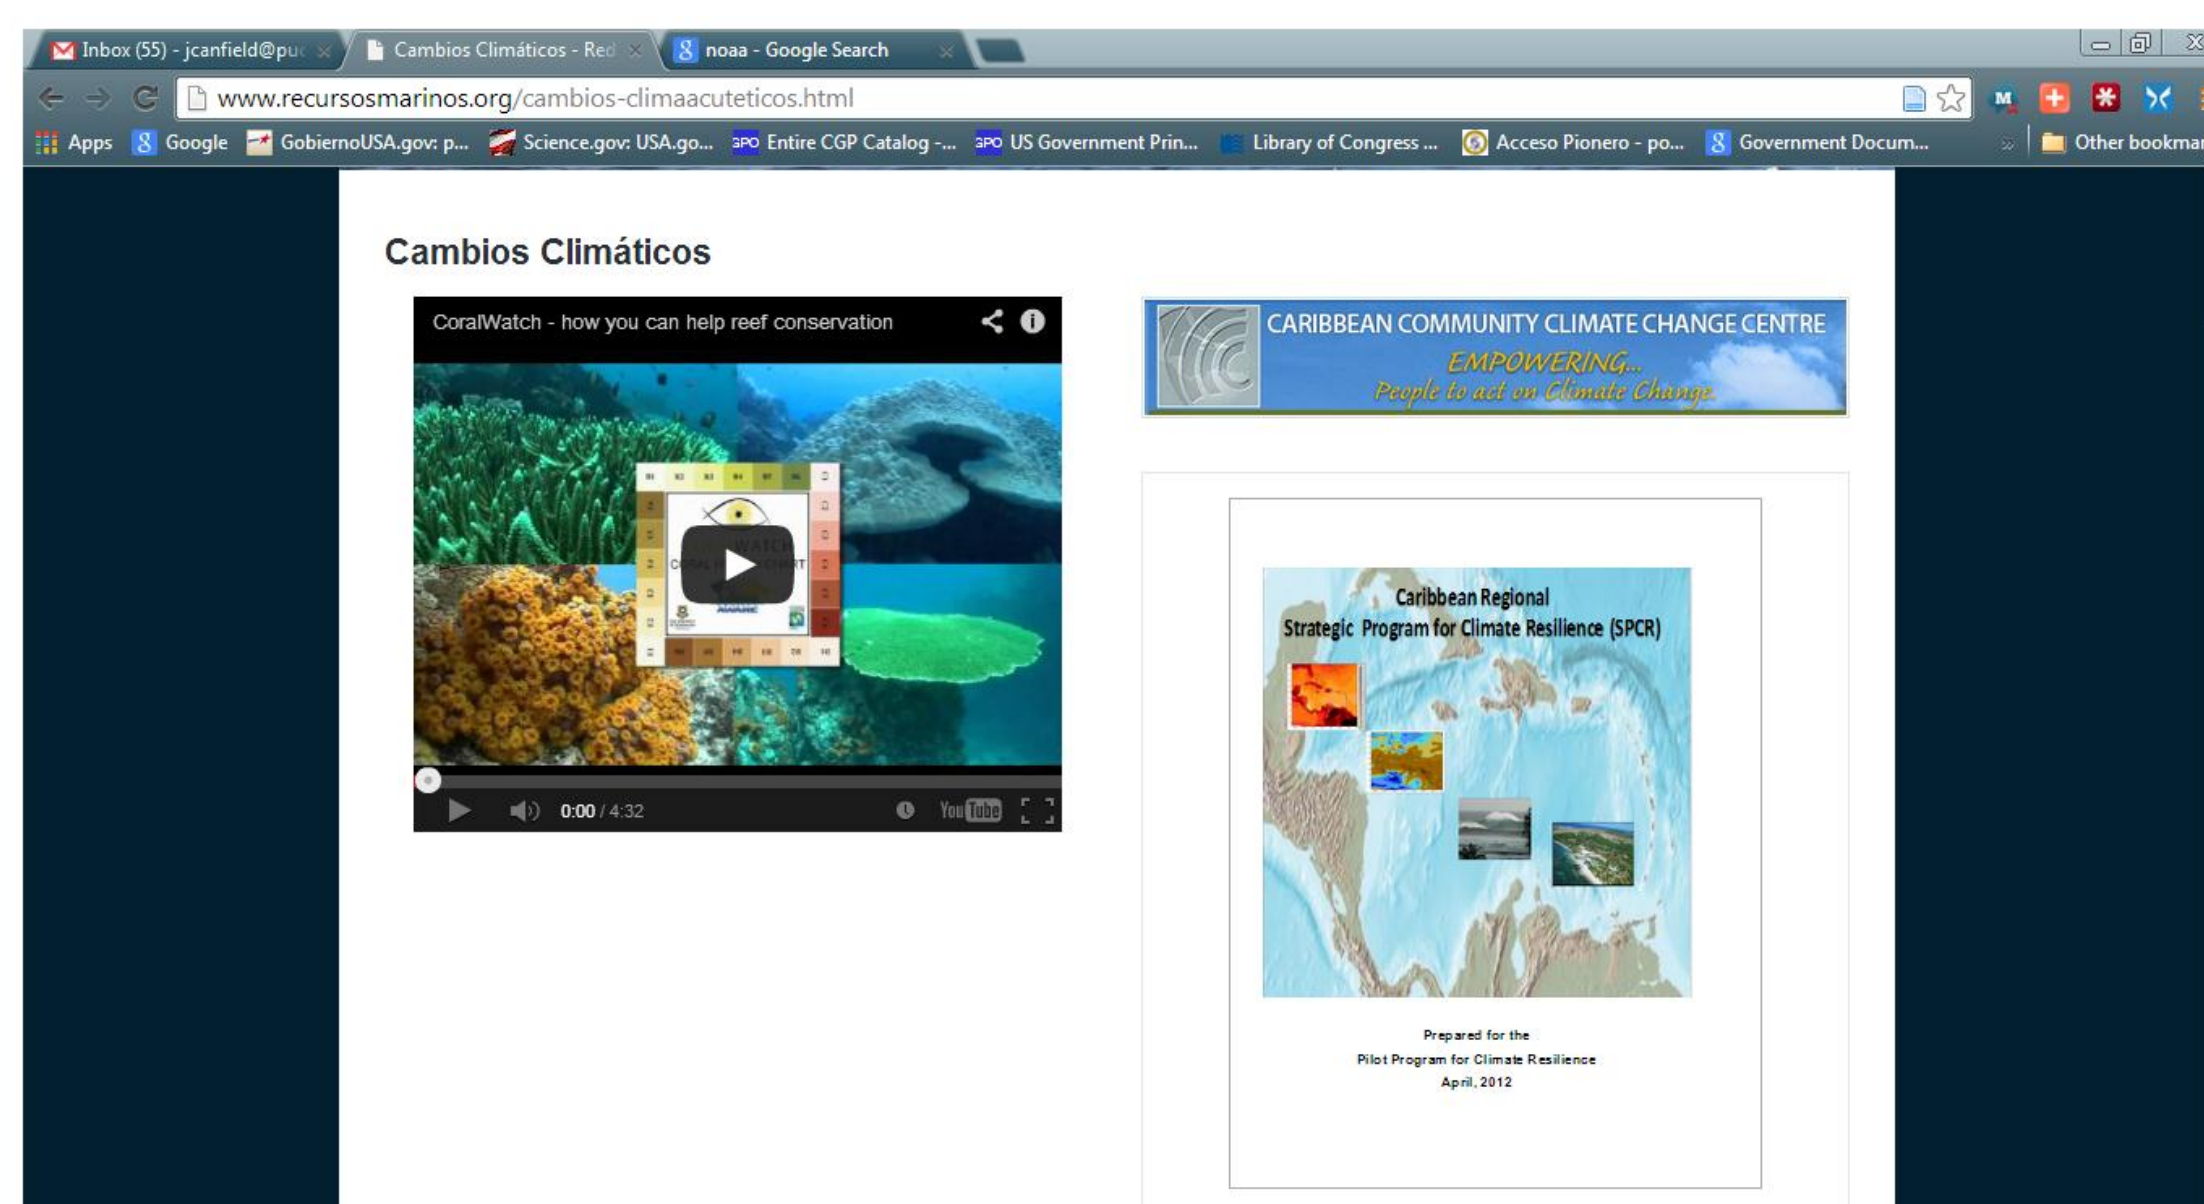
Inbox (55) - jcanfield@pu | Cambios Climáticos - Red | noaa - Google Search

www.recursosmarinos.org/cambios-climaacuteticos.html

Apps | Google | GobiernoUSA.gov: p... | Science.gov: USA.go... | Entire CGP Catalog -... | US Government Prin... | Library of Congress ... | Acceso Pionero - po... | Government Docum... | Other bookmar

Cambios Climáticos

CoralWatch - how you can help reef conservation

0:00 / 4:32

YouTube

CARIBBEAN COMMUNITY CLIMATE CHANGE CENTRE
EMPOWERING...
People to act on Climate Change

Caribbean Regional
Strategic Program for Climate Resilience (SPCR)

Prepared for the
Pilot Program for Climate Resilience
April, 2012